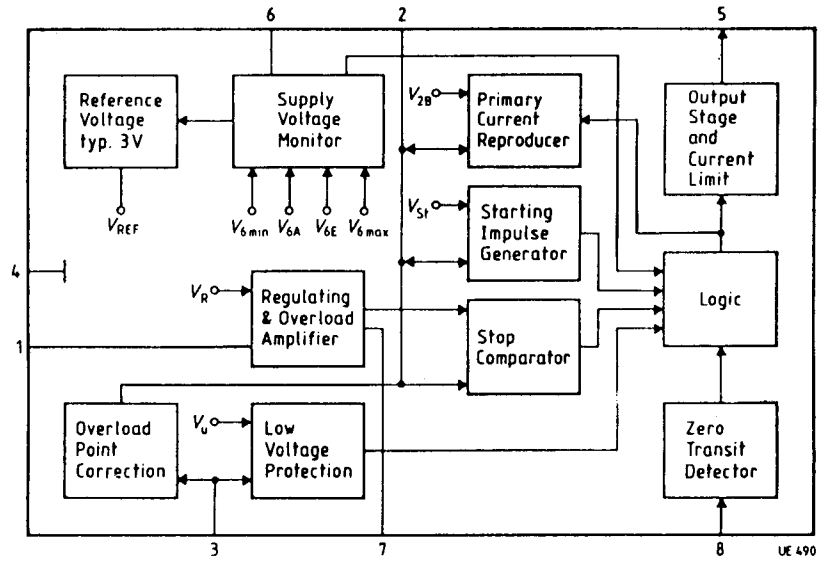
6
2
5

Reference Voltage typ. 3V

Supply Voltage Monitor

$V_{2B}$

Primary Current Reproducer

Output Stage and Current Limit

$V_{REF}$

$V_{6\,min}$ $V_{6A}$ $V_{6E}$ $V_{6\,max}$

$V_{St}$

Starting Impulse Generator

4

$V_R$

Regulating & Overload Amplifier

Logic

1

Stop Comparator

Overload Point Correction

$V_u$

Low Voltage Protection

Zero Transit Detector

3
7
8
UE 490